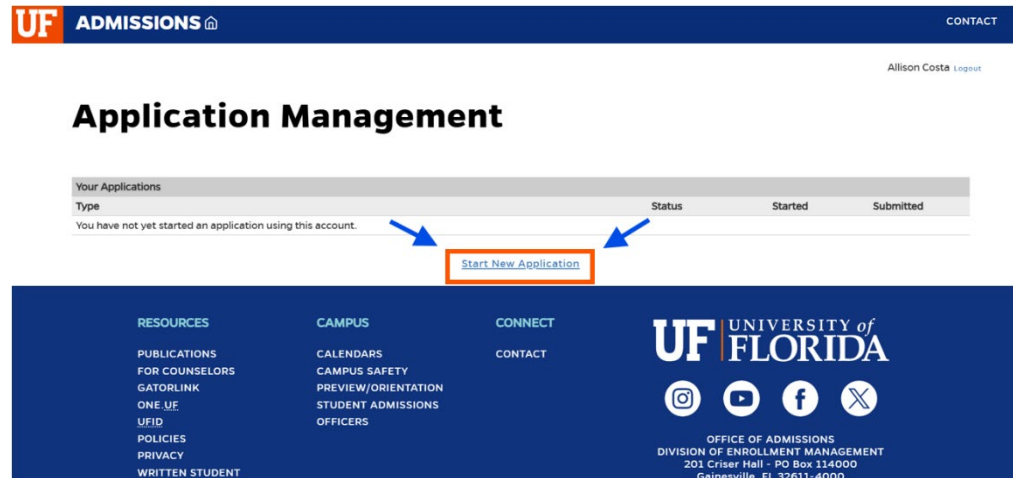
UF ADMISSIONS

CONTACT

Allison Costa Logout

Application Management

Your Applications

| Type | Status | Started | Submitted |
|---|---|---|---|
| You have not yet started an application using this account. | | | |

Start New Application

RESOURCES

PUBLICATIONS
FOR COUNSELORS
GATORLINK
ONE.UF
UFID
POLICIES
PRIVACY
WRITTEN STUDENT

CAMPUS

CALENDARS
CAMPUS SAFETY
PREVIEW/ORIENTATION
STUDENT ADMISSIONS OFFICERS

CONNECT

CONTACT

UF UNIVERSITY of FLORIDA

OFFICE OF ADMISSIONS
DIVISION OF ENROLLMENT MANAGEMENT
201 Criser Hall - PO Box 114000
Gainesville, FL 32611-4000